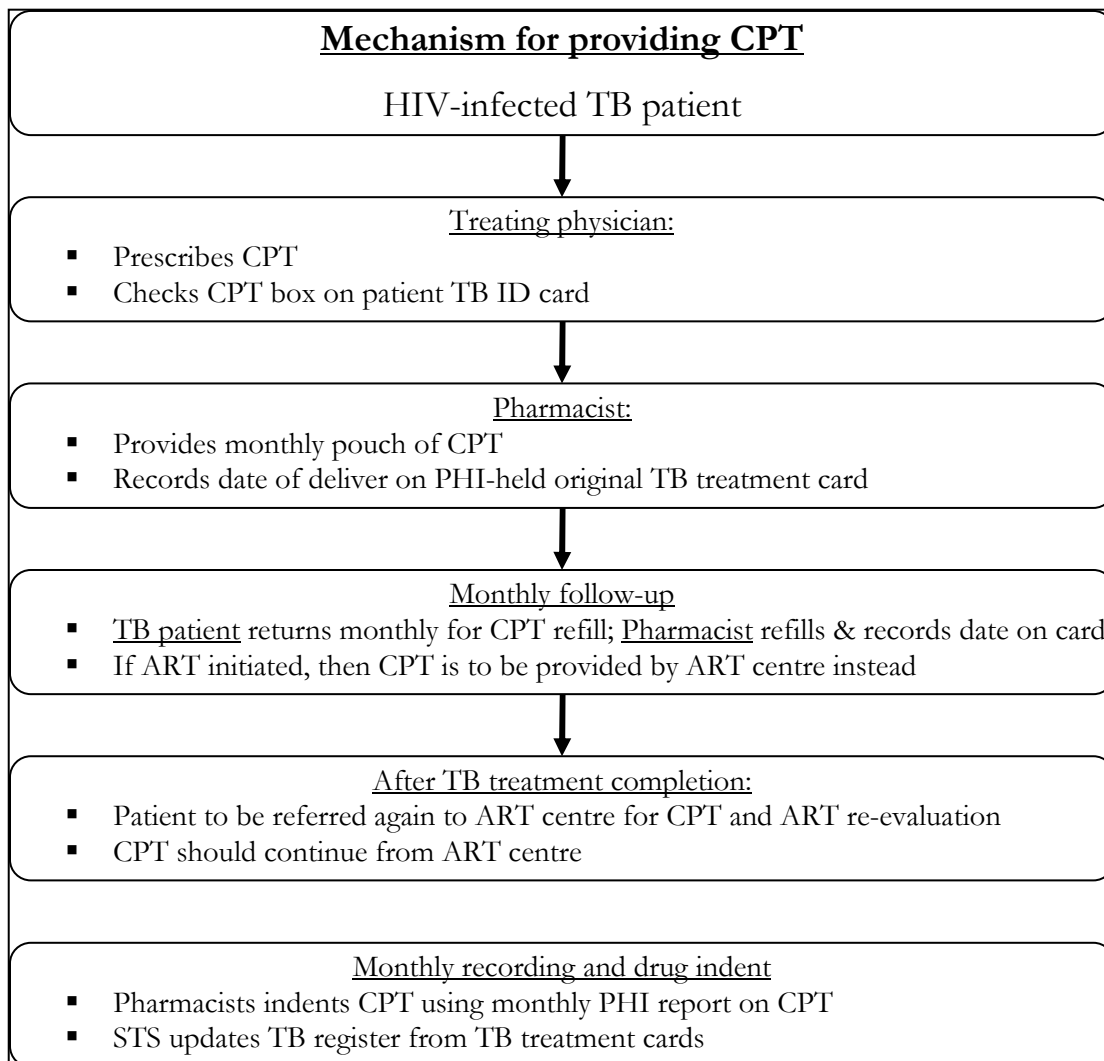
Mechanism for providing CPT

HIV-infected TB patient

Treating physician:
- Prescribes CPT
- Checks CPT box on patient TB ID card

Pharmacist:
- Provides monthly pouch of CPT
- Records date of deliver on PHI-held original TB treatment card

Monthly follow-up
- TB patient returns monthly for CPT refill; Pharmacist refills & records date on card
- If ART initiated, then CPT is to be provided by ART centre instead

After TB treatment completion:
- Patient to be referred again to ART centre for CPT and ART re-evaluation
- CPT should continue from ART centre

Monthly recording and drug indent
- Pharmacists indents CPT using monthly PHI report on CPT
- STS updates TB register from TB treatment cards